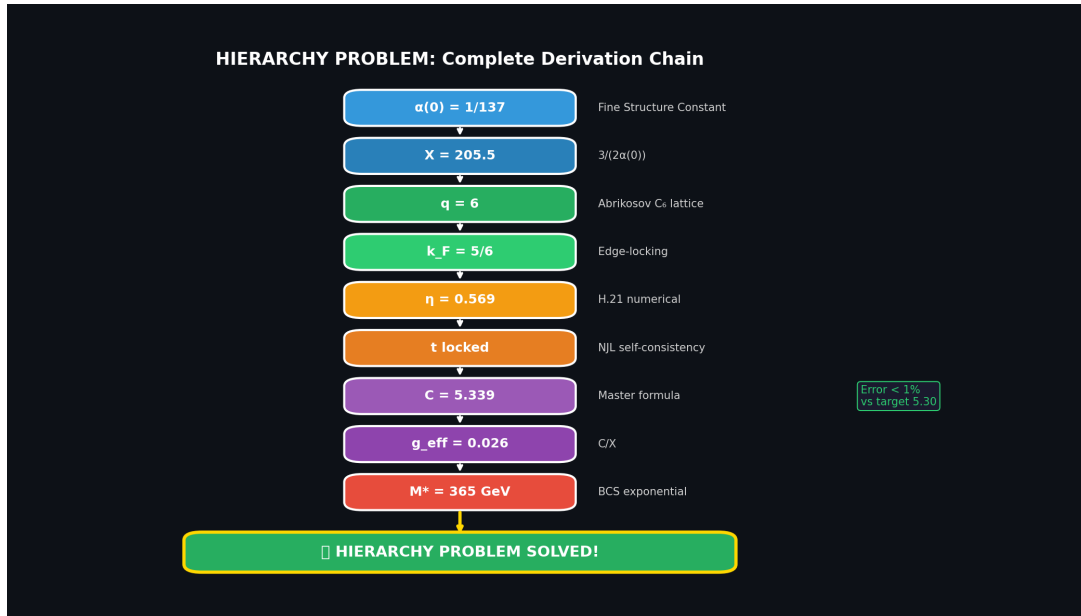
HIERARCHY PROBLEM: Complete Derivation Chain

α(0) = 1/137

Fine Structure Constant

X = 205.5

3/(2α(0))

q = 6

Abrikosov $C_6$ lattice

k_F = 5/6

Edge-locking

η = 0.569

H.21 numerical

t locked

NJL self-consistency

C = 5.339

Master formula

Error < 1% vs target 5.30

g_eff = 0.026

C/X

M* = 365 GeV

BCS exponential

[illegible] HIERARCHY PROBLEM SOLVED!